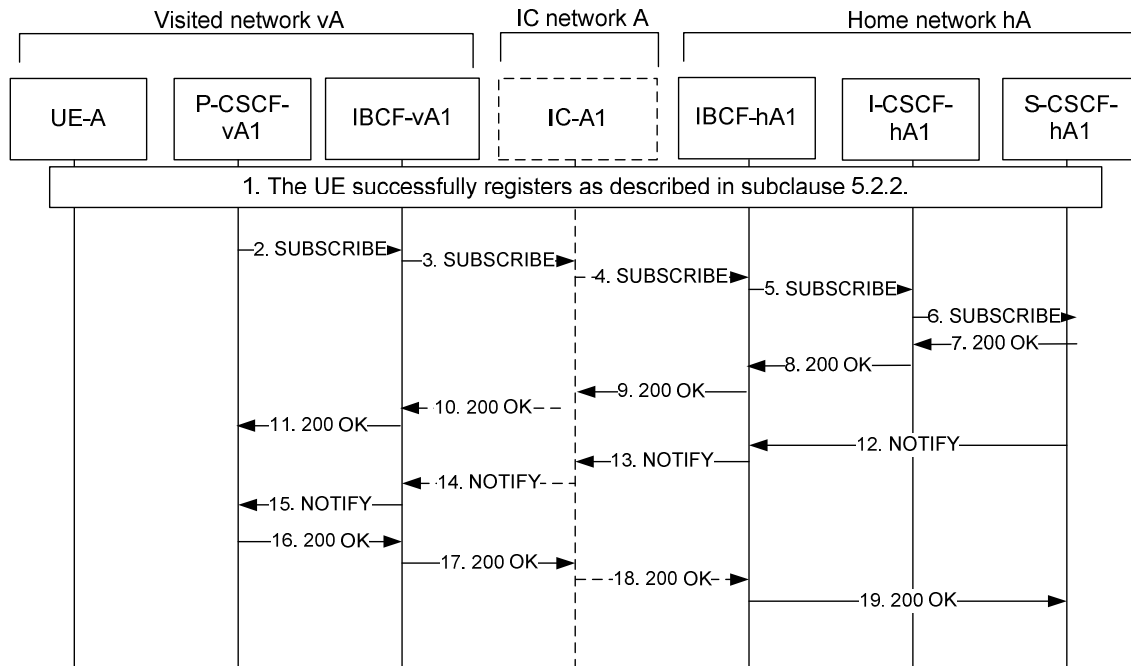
Visited network vA

IC network A

Home network hA

UE-A

P-CSCF-vA1

IBCF-vA1

IC-A1

IBCF-hA1

I-CSCF-hA1

S-CSCF-hA1

1. The UE successfully registers as described in subclause 5.2.2.

2. SUBSCRIBE

3. SUBSCRIBE

4. SUBSCRIBE

5. SUBSCRIBE

6. SUBSCRIBE

7. 200 OK

8. 200 OK

9. 200 OK

10. 200 OK

11. 200 OK

12. NOTIFY

13. NOTIFY

14. NOTIFY

15. NOTIFY

16. 200 OK

17. 200 OK

18. 200 OK

19. 200 OK